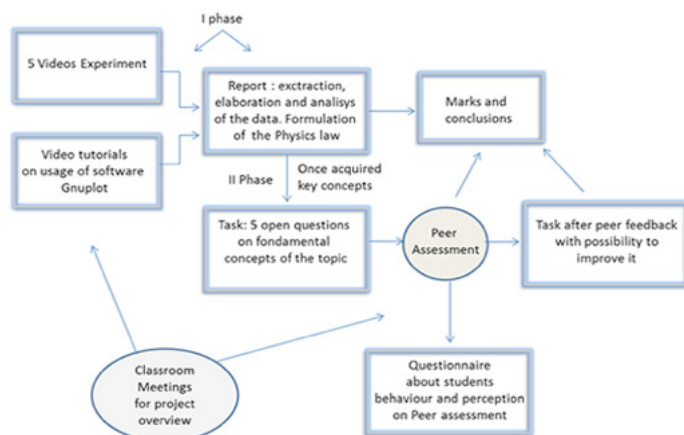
I phase

5 Videos Experiment

Report : exctraction, elaboration and analisys of the data. Formulation of the Physics law

Marks and conclusions

Video tutorials on usage of software Gnuplot

II Phase

Once acquired key concepts

Task: 5 open questions on fondamental concepts of the topic

Peer Assessment

Task after peer feedback with possibility to improve it

Classroom Meetings for project overview

Questionnaire about students behaviour and perception on Peer assessment